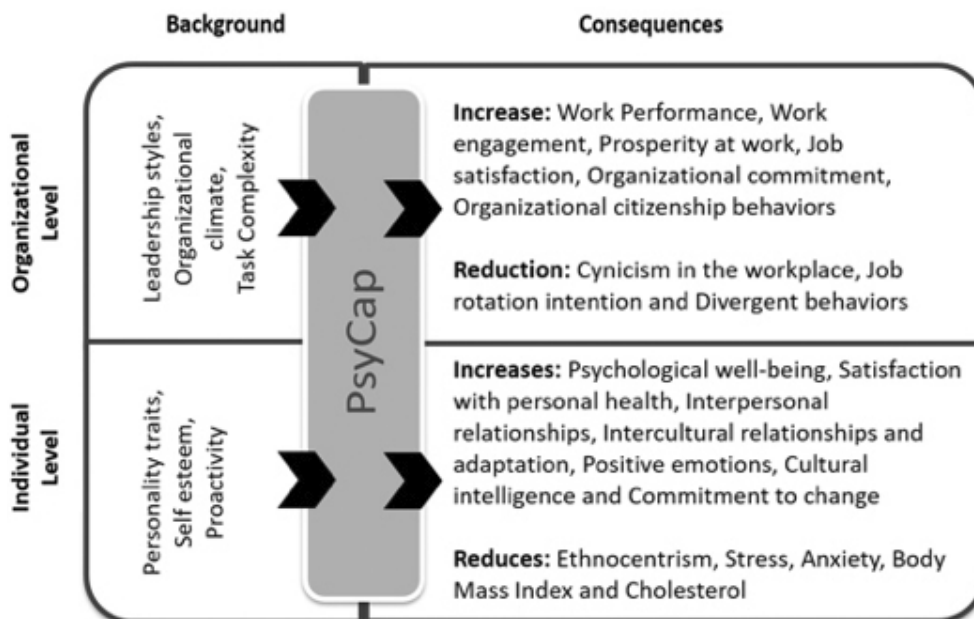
Background

Consequences

Organizational Level

Leadership styles, Organizational climate, Task Complexity

PsyCap

Increase: Work Performance, Work engagement, Prosperity at work, Job satisfaction, Organizational commitment, Organizational citizenship behaviors

Reduction: Cynicism in the workplace, Job rotation intention and Divergent behaviors

Individual Level

Personality traits, Self esteem, Proactivity

Increases: Psychological well-being, Satisfaction with personal health, Interpersonal relationships, Intercultural relationships and adaptation, Positive emotions, Cultural intelligence and Commitment to change

Reduces: Ethnocentrism, Stress, Anxiety, Body Mass Index and Cholesterol